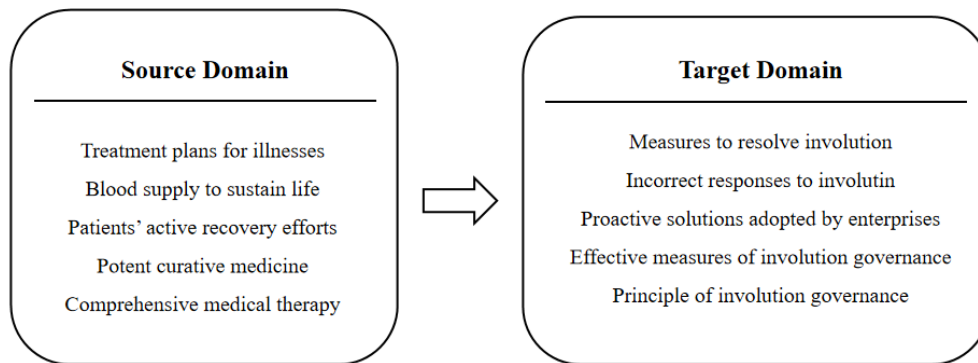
Source Domain

Treatment plans for illnesses
Blood supply to sustain life
Patients’ active recovery efforts
Potent curative medicine
Comprehensive medical therapy

Target Domain

Measures to resolve involution
Incorrect responses to involutin
Proactive solutions adopted by enterprises
Effective measures of involution governance
Principle of involution governance